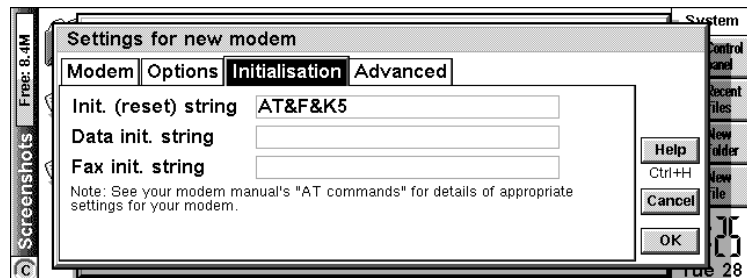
Free: 8.4M

Screenshots

System

Control Panel

Recent Files

New Folder

New File

Settings for new modem

Modem Options Initialisation Advanced

Init. (reset) string AT&F&K5

Data init. string

Fax init. string

Note: See your modem manual's "AT commands" for details of appropriate settings for your modem.

Help

Ctrl+H

Cancel

OK

Tue 28